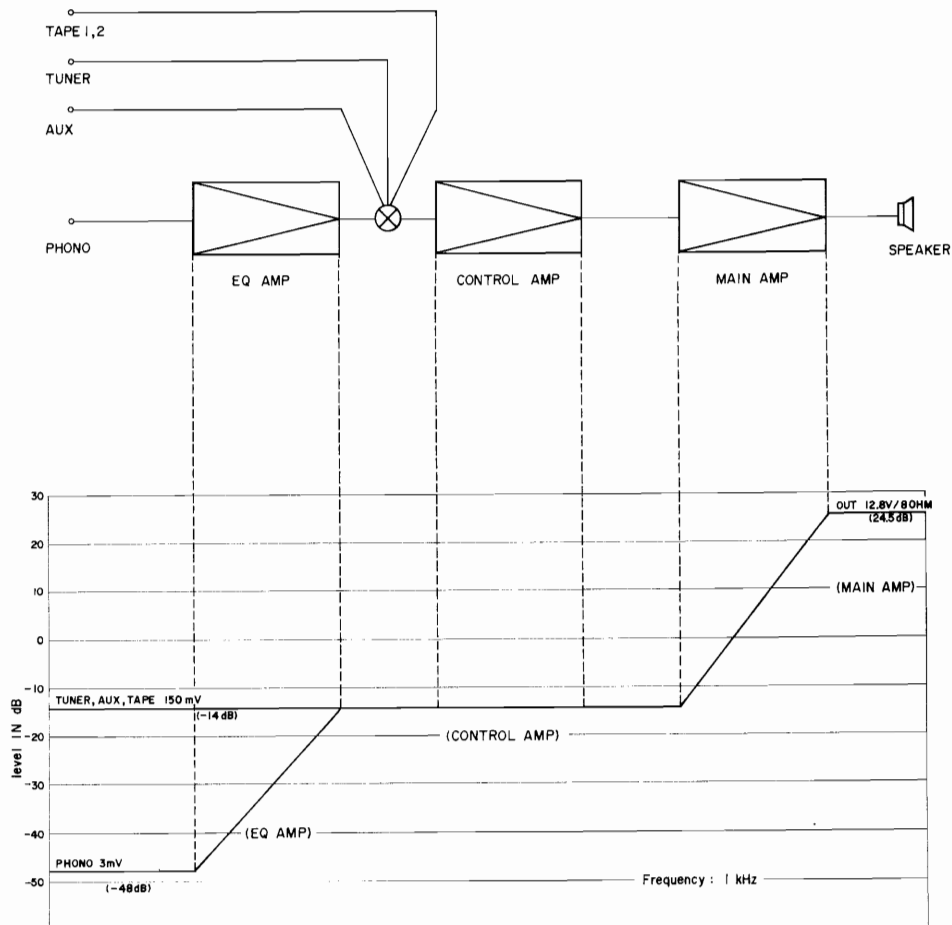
TAPE 1,2

TUNER

AUX

PHONO

EQ AMP

CONTROL AMP

MAIN AMP

SPEAKER

30

20

10

0

-10

-20

-30

-40

-50

level IN dB

OUT 12.8V/8OHM (24.5dB)

(MAIN AMP)

TUNER, AUX, TAPE 150 mV (-14 dB)

(CONTROL AMP)

(EQ AMP)

PHONO 3mV (-48dB)

Frequency : 1 kHz